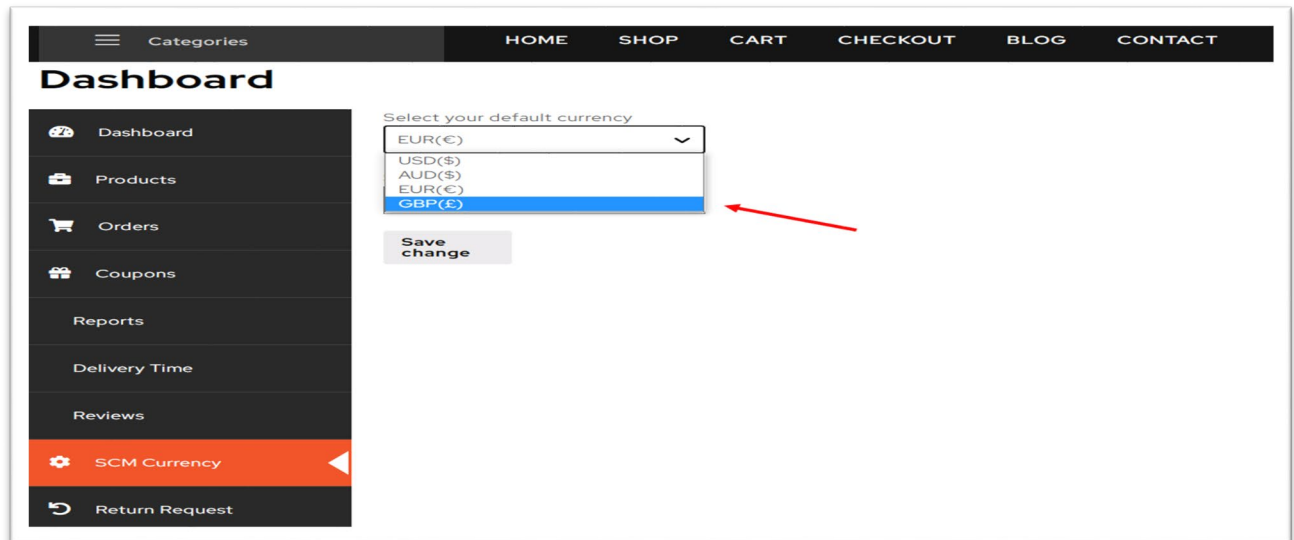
Categories

HOME SHOP CART CHECKOUT BLOG CONTACT

Dashboard

Dashboard
Products
Orders
Coupons
Reports
Delivery Time
Reviews
SCM Currency
Return Request

Select your default currency

EUR(€)

USD($)
AUD($)
EUR(€)
GBP(£)

Save change